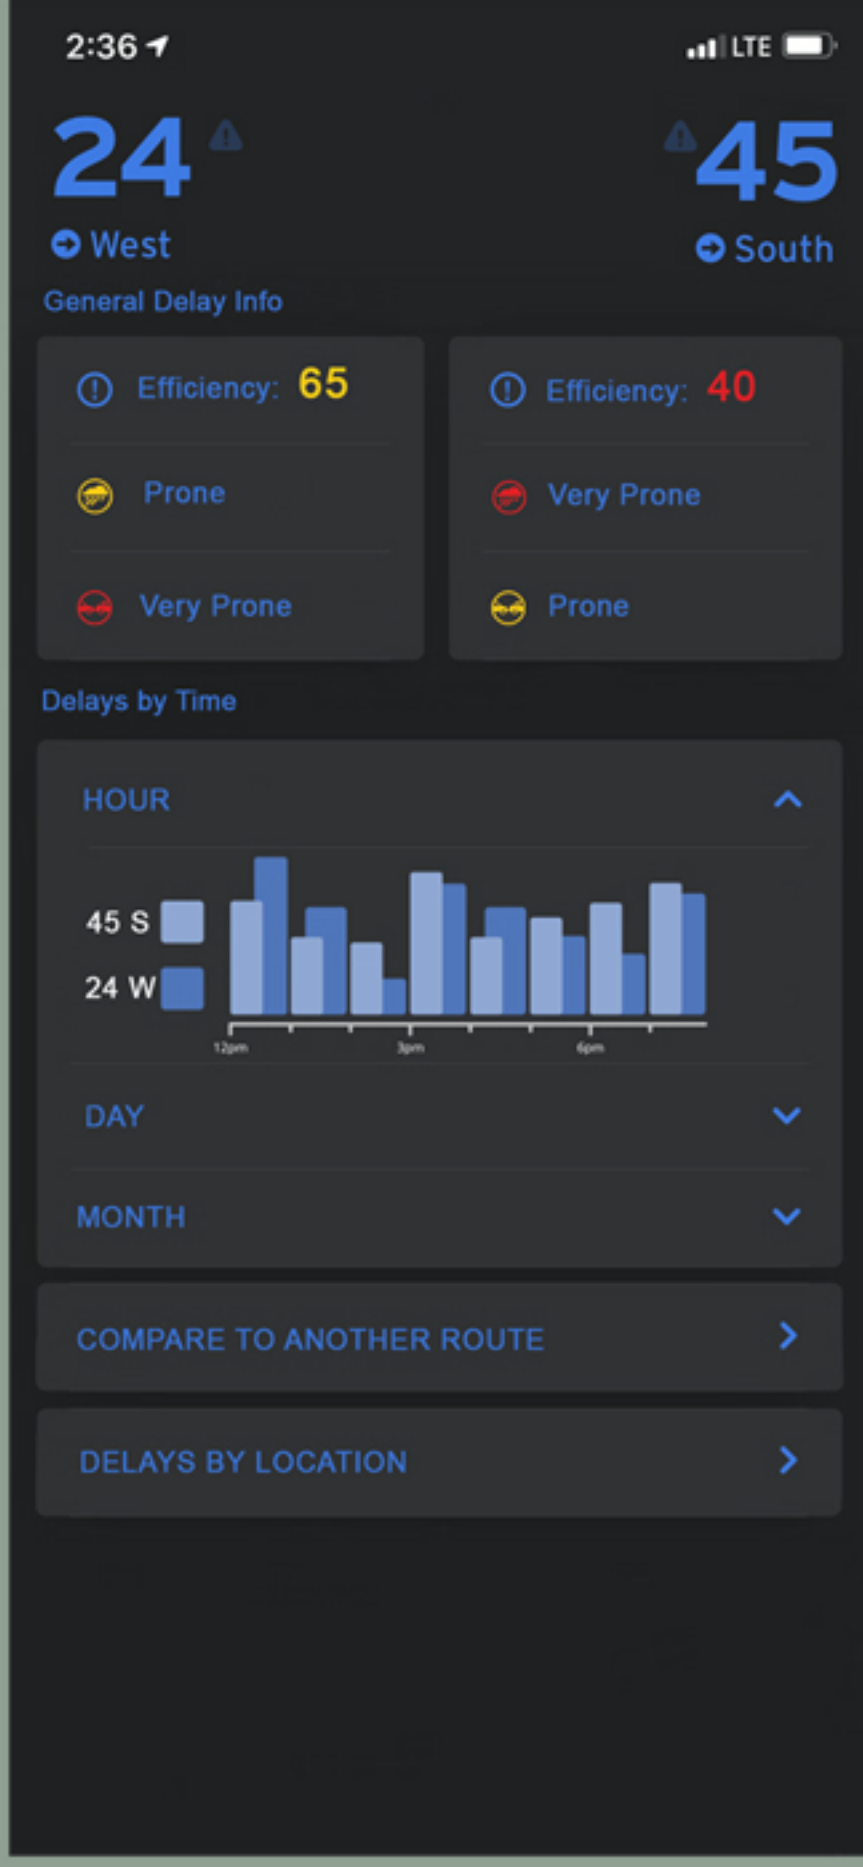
2:36

LTE

24

West

45

South

General Delay Info

Efficiency: 65

Prone

Very Prone

Efficiency: 40

Very Prone

Prone

Delays by Time

HOUR

45 S

24 W

12pm

3pm

6pm

DAY

MONTH

COMPARE TO ANOTHER ROUTE

DELAYS BY LOCATION